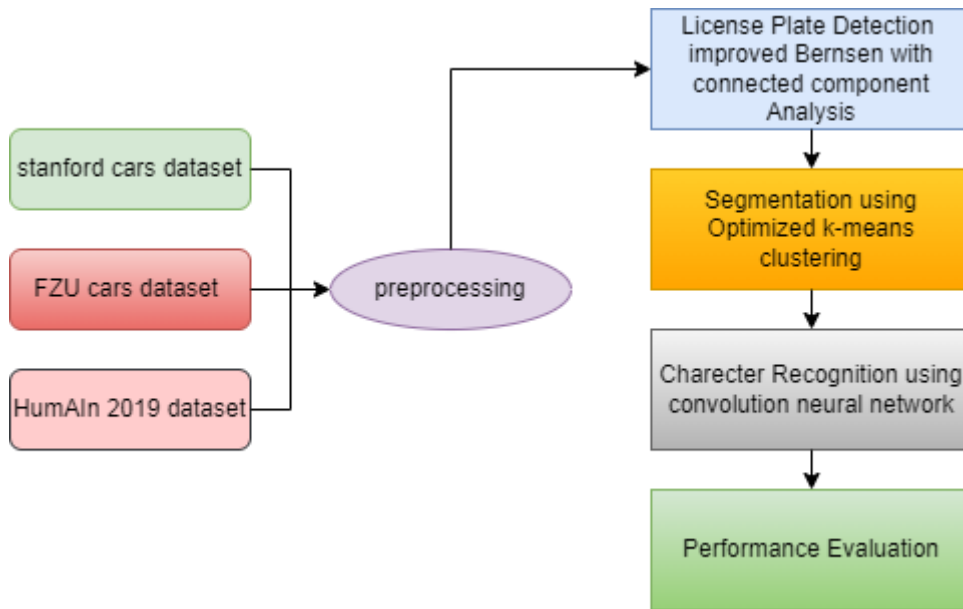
stanford cars dataset

FZU cars dataset

HumAIn 2019 dataset

preprocessing

License Plate Detection improved Bernsen with connected component Analysis

Segmentation using Optimized k-means clustering

Charecter Recognition using convolution neural network

Performance Evaluation